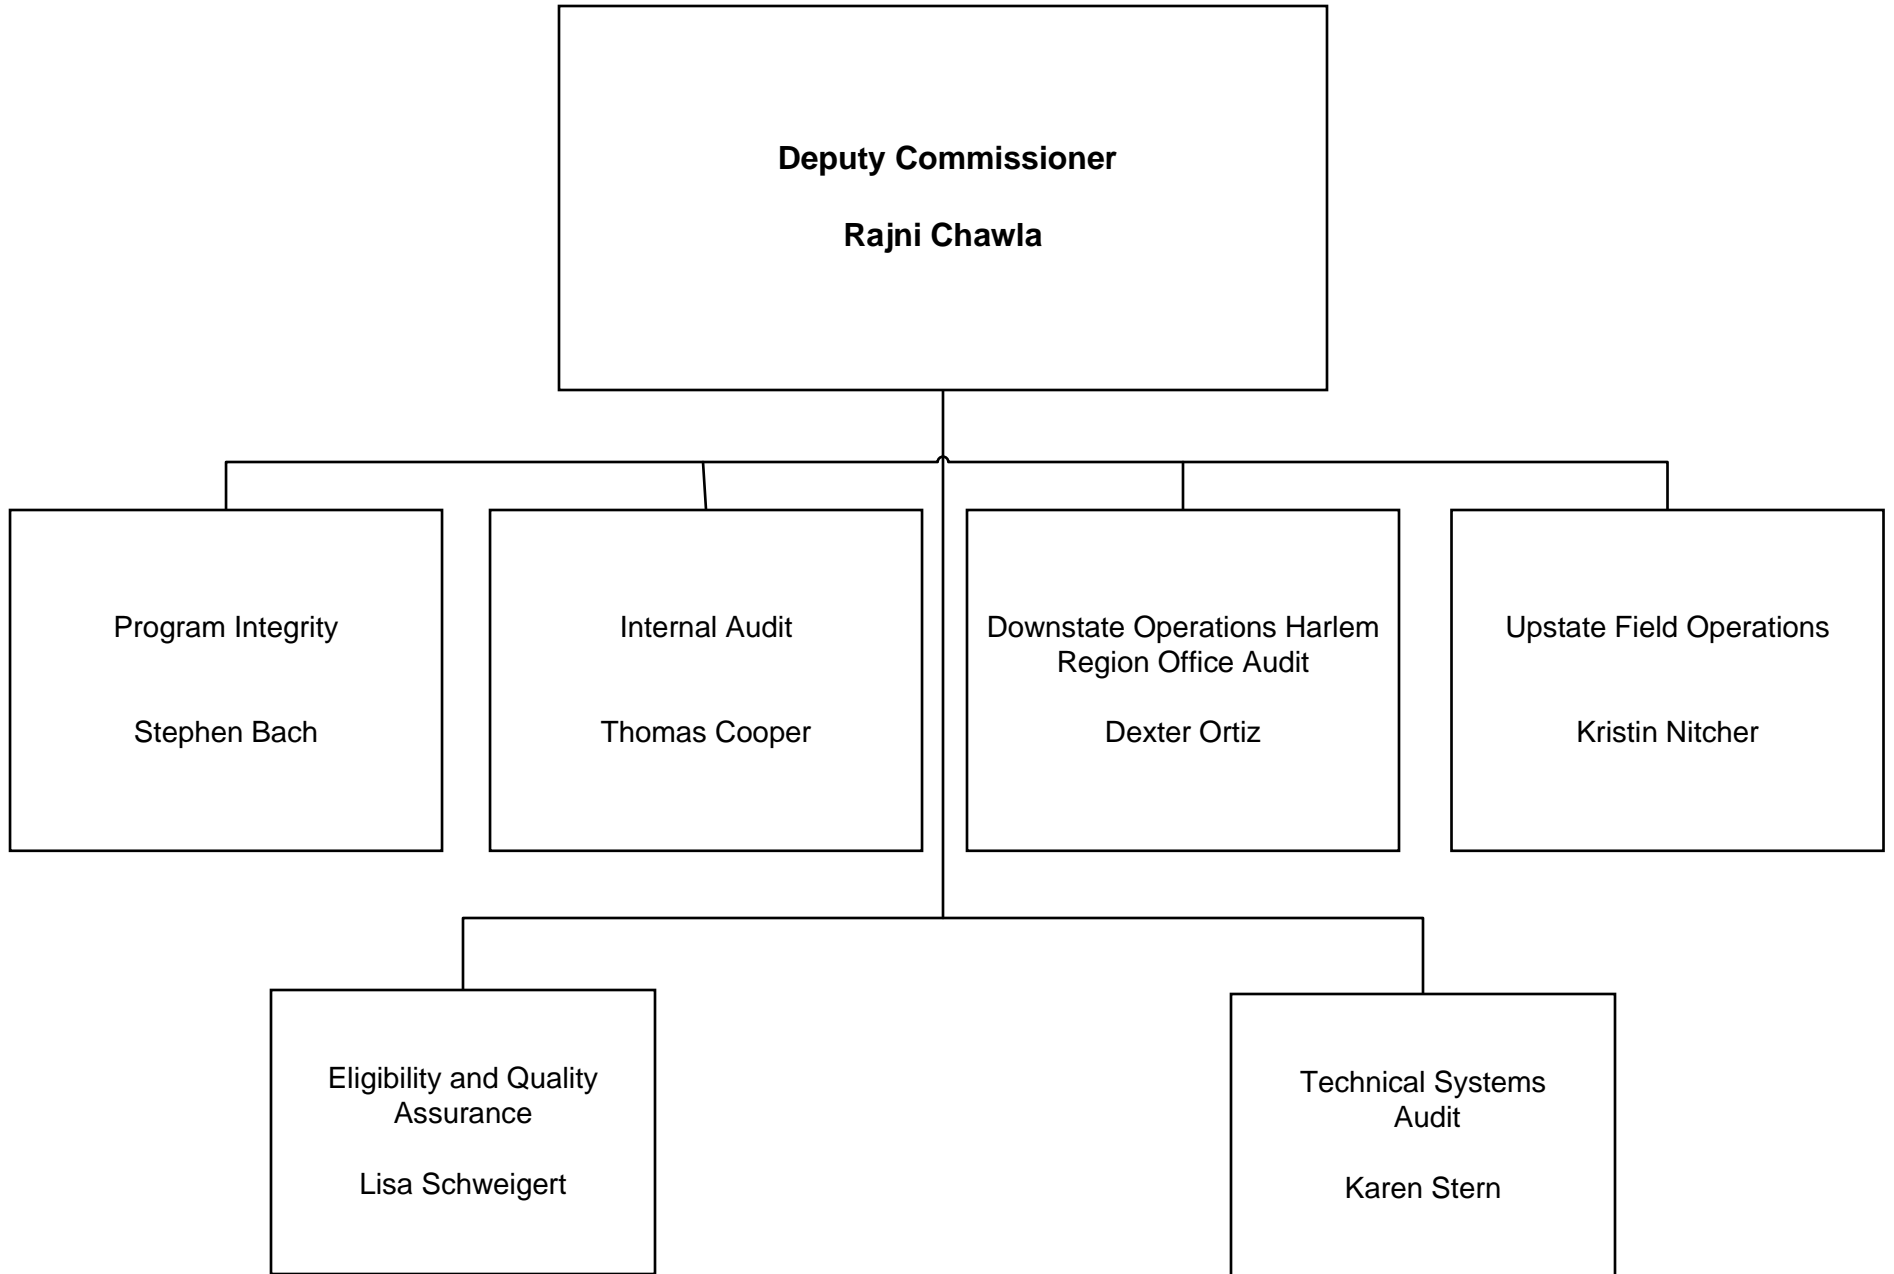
**Deputy Commissioner**

**Rajni Chawla**

Program Integrity

Stephen Bach

Internal Audit

Thomas Cooper

Downstate Operations Harlem Region Office Audit

Dexter Ortiz

Upstate Field Operations

Kristin Nitcher

Eligibility and Quality Assurance

Lisa Schweigert

Technical Systems Audit

Karen Stern